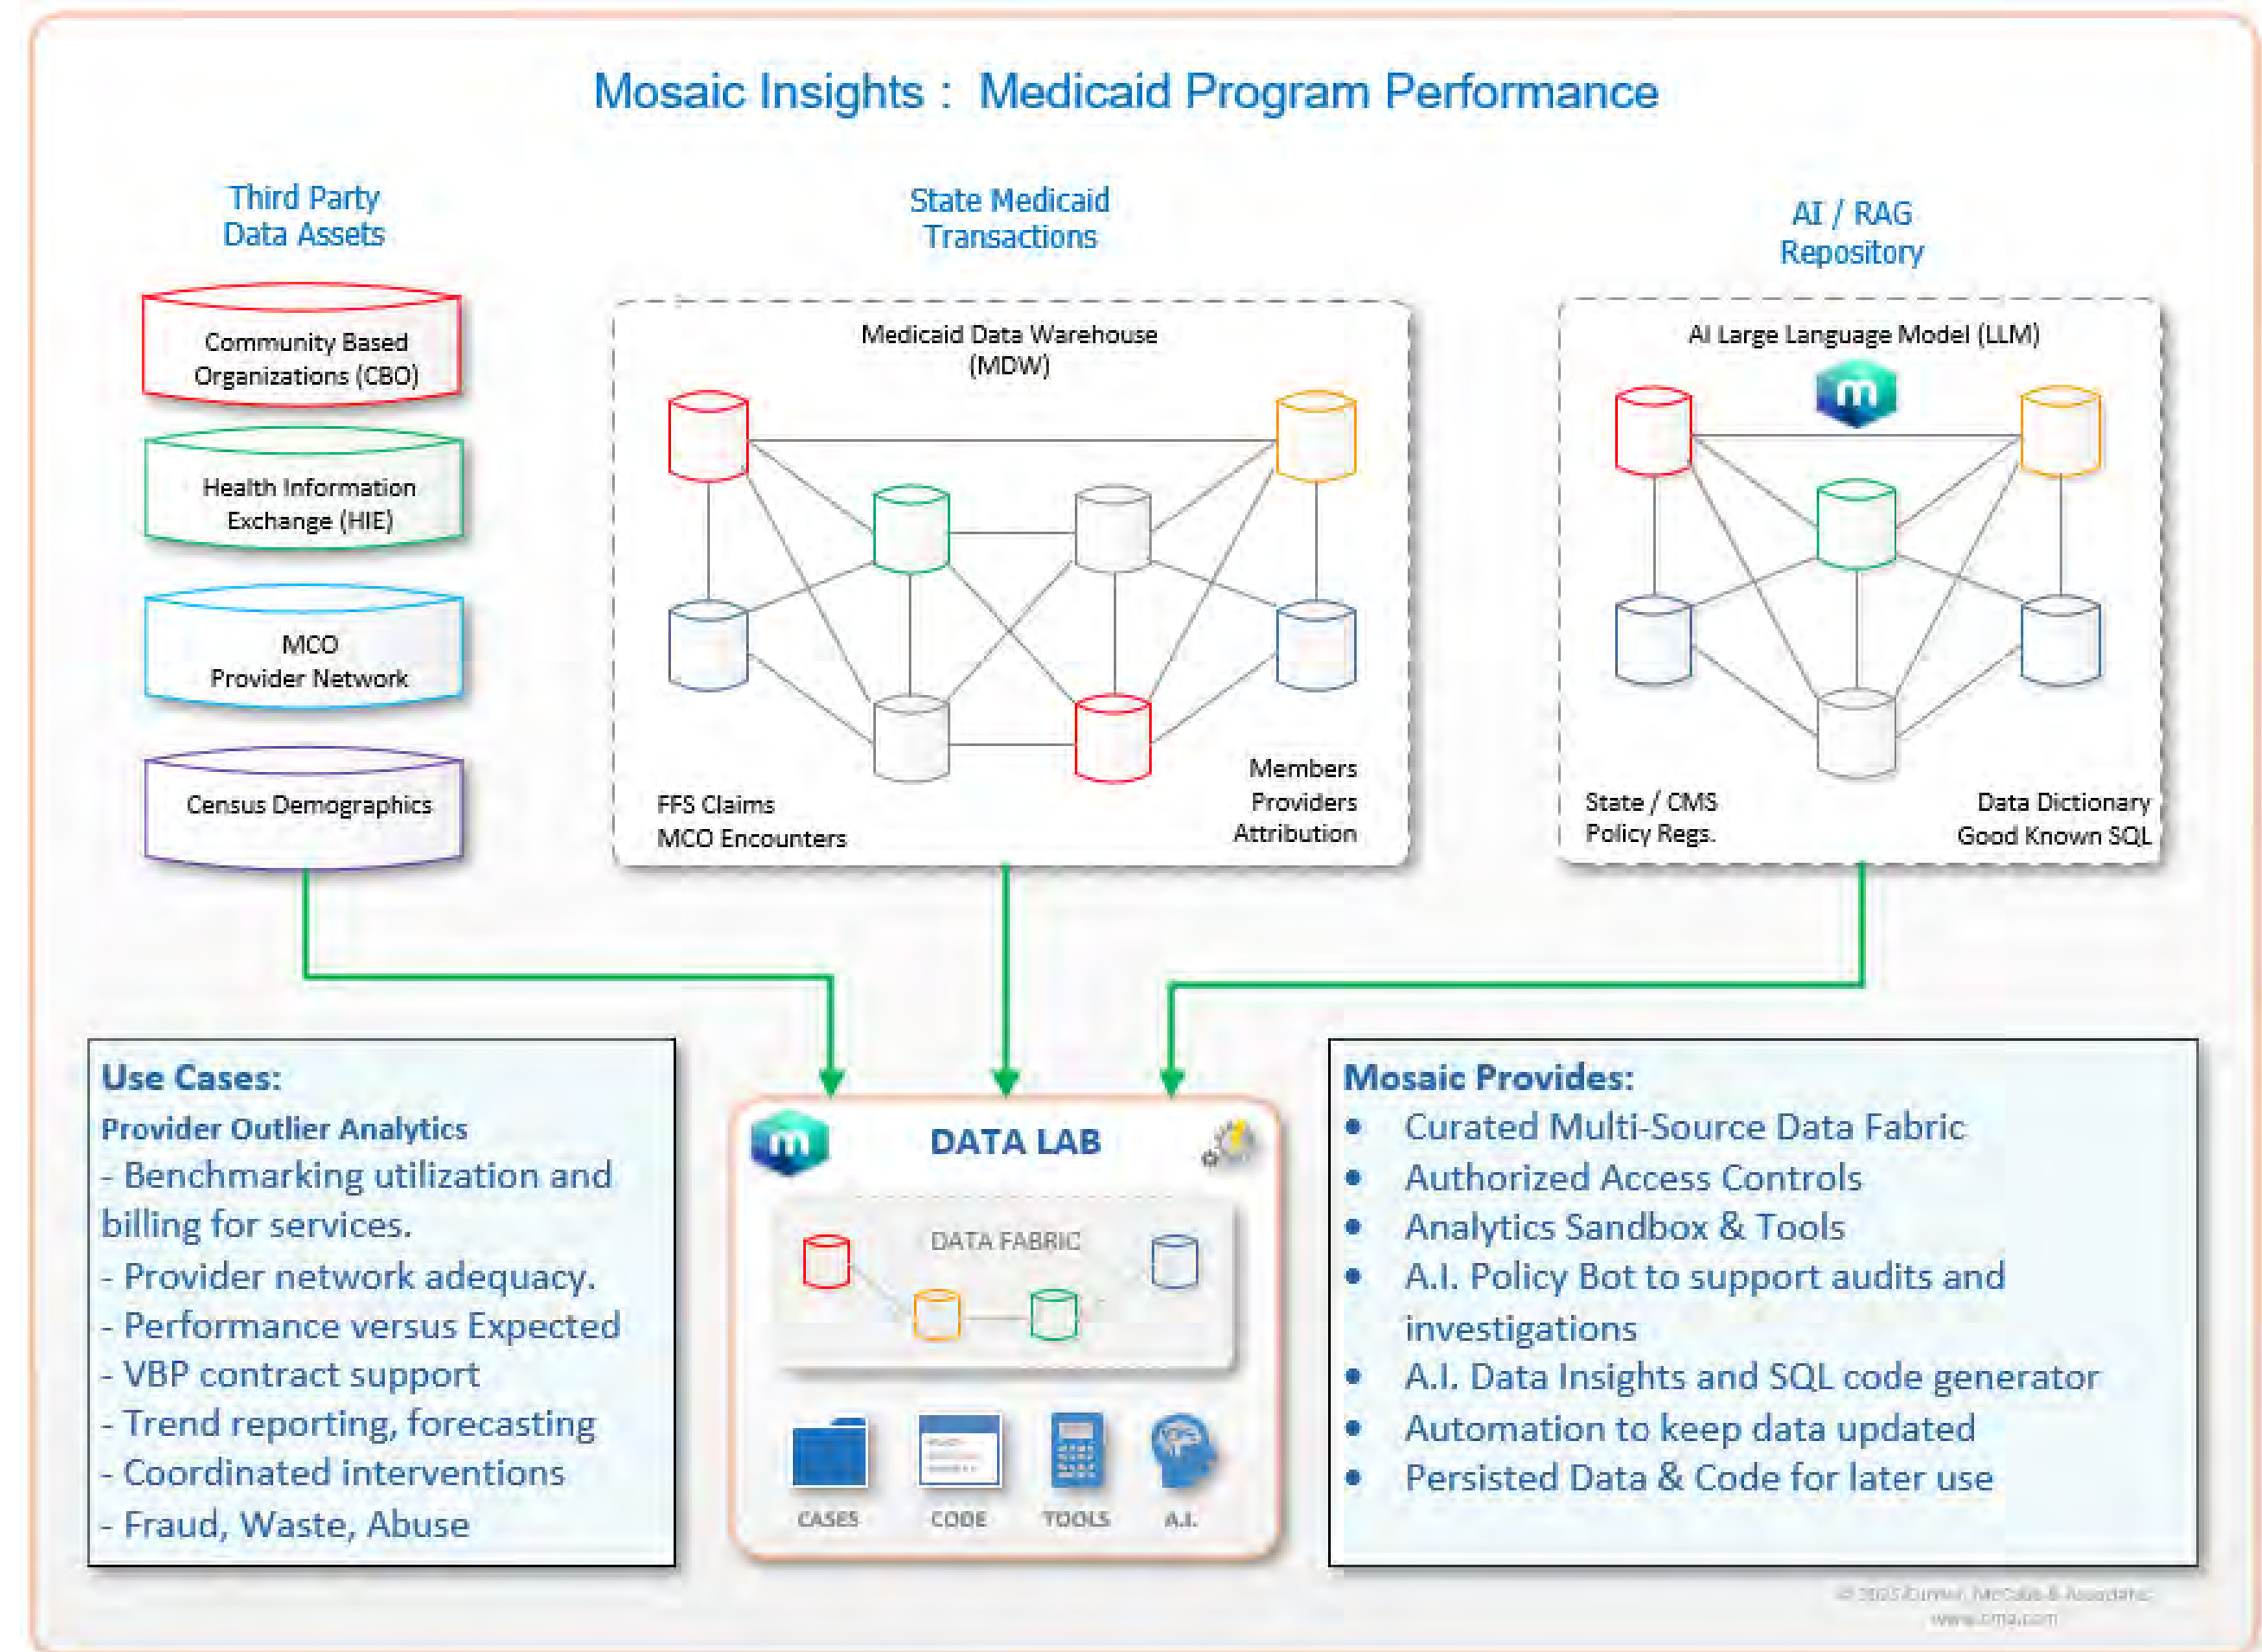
Mosaic Insights : Medicaid Program Performance

Third Party Data Assets

Community Based Organizations (CBO)

Health Information Exchange (HIE)

MCO Provider Network

Census Demographics

State Medicaid Transactions

Medicaid Data Warehouse (MDW)

FFS Claims
MCO Encounters

Members
Providers
Attribution

AI / RAG Repository

AI Large Language Model (LLM)

State / CMS
Policy Regs.

Data Dictionary
Good Known SQL

Use Cases:
Provider Outlier Analytics
- Benchmarking utilization and billing for services.
- Provider network adequacy.
- Performance versus Expected
- VBP contract support
- Trend reporting, forecasting
- Coordinated interventions
- Fraud, Waste, Abuse

DATA LAB

DATA FABRIC

CASES
CODE
TOOLS
A.I.

Mosaic Provides:
• Curated Multi-Source Data Fabric
• Authorized Access Controls
• Analytics Sandbox & Tools
• A.I. Policy Bot to support audits and investigations
• A.I. Data Insights and SQL code generator
• Automation to keep data updated
• Persisted Data & Code for later use

© 2025 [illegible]
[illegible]